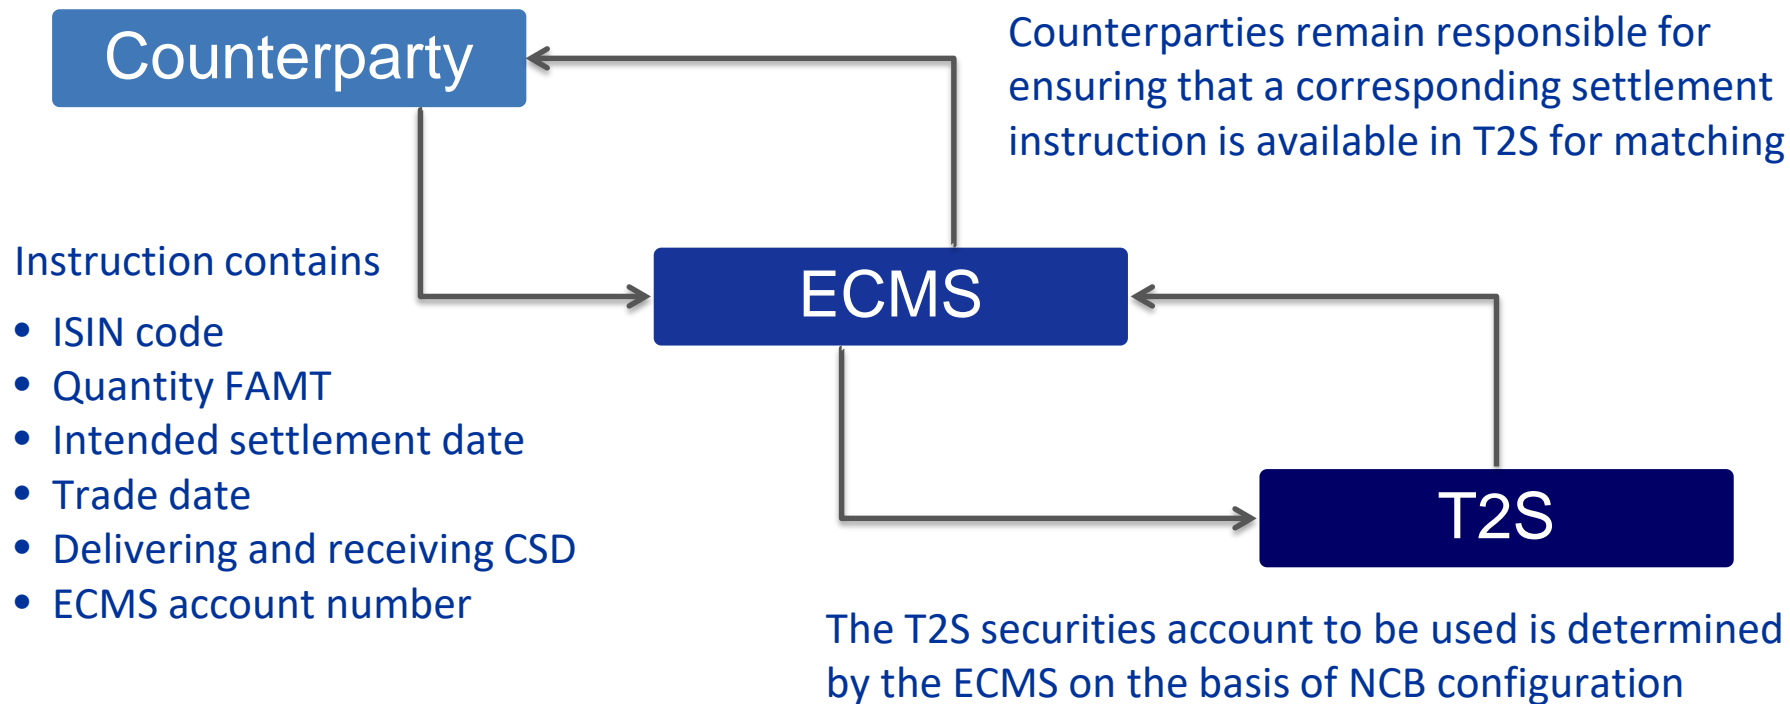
Counterparty

Counterparties remain responsible for ensuring that a corresponding settlement instruction is available in T2S for matching

Instruction contains

- ISIN code
- Quantity FAMT
- Intended settlement date
- Trade date
- Delivering and receiving CSD
- ECMS account number

ECMS

T2S

The T2S securities account to be used is determined by the ECMS on the basis of NCB configuration